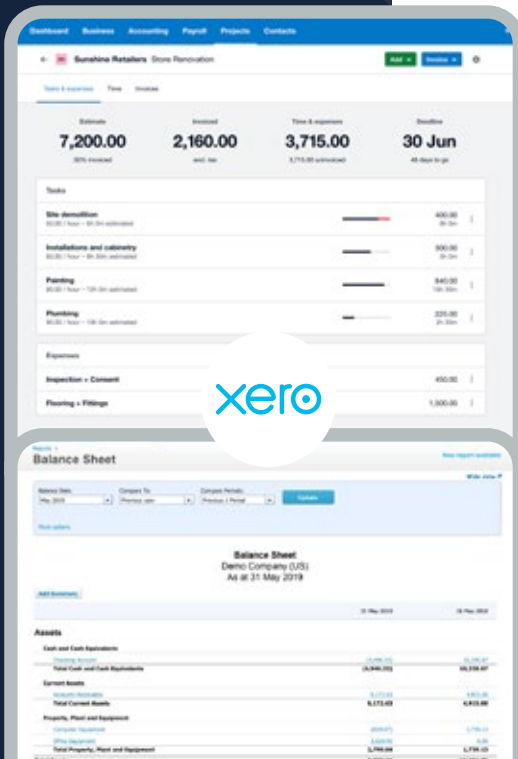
Dashboard Business Accounting Payroll Projects Contacts

Sunshine Retailers Store Renovation

Add Invoice

Tasks & expenses Time Invoices

Estimate
7,200.00
30% invoiced

Invoiced
2,160.00
excl. tax

Time & expenses
3,715.00
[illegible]

Deadline
30 Jun
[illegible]

Tasks

Site demolition
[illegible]
400.00

Installations and cabinetry
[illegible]
500.00

Painting
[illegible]
840.00

Plumbing
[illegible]
225.00

Expenses

Inspection + Consent
450.00

Flooring + Fittings
1,500.00

xero

Reports
Balance Sheet

Balance Date: May 2019
Compare To: Previous year
Compare Periods: Previous 1 Period
Update

Balance Sheet
Demo Company (US)
As at 31 May 2019

Assets

Cash and Cash Equivalents
Total Cash and Cash Equivalents
Current Assets
Total Current Assets
Property, Plant and Equipment
Total Property, Plant and Equipment